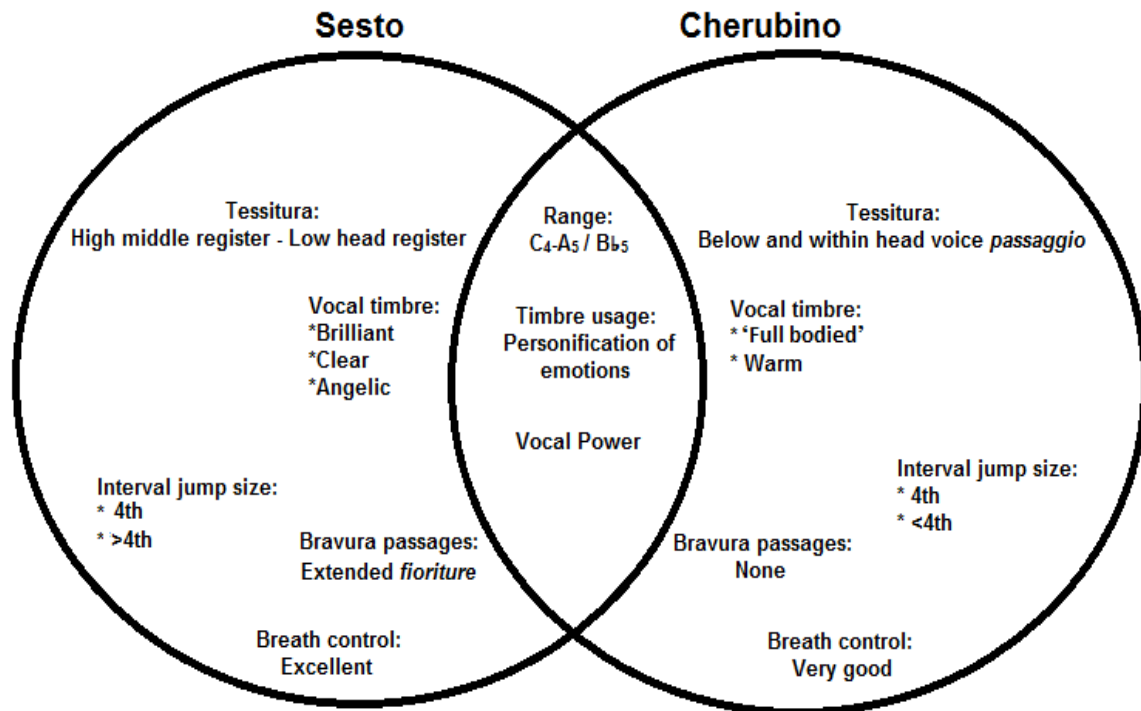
Sesto

Cherubino

Tessitura:
High middle register - Low head register

Vocal timbre:
*Brilliant
*Clear
*Angelic

Interval jump size:
* 4th
* >4th

Bravura passages:
Extended *fioriture*

Breath control:
Excellent

Range:
$C_4$-$A_5$ / $B\flat_5$

Timbre usage:
Personification of emotions

Vocal Power

Tessitura:
Below and within head voice *passaggio*

Vocal timbre:
* 'Full bodied'
* Warm

Interval jump size:
* 4th
* <4th

Bravura passages:
None

Breath control:
Very good